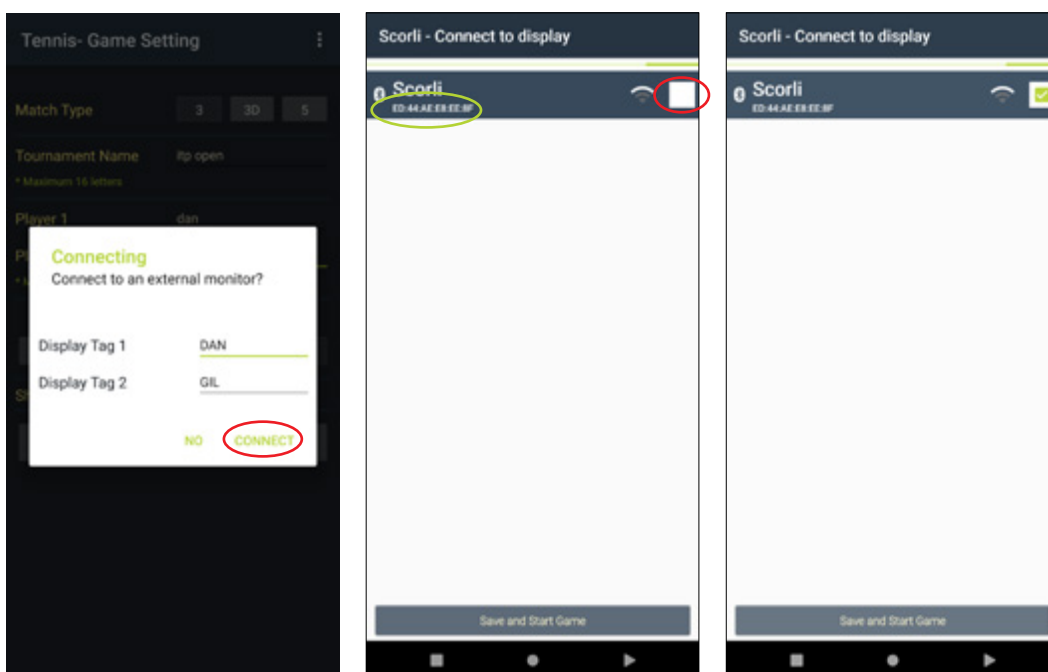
Tennis- Game Setting

Match Type 3 3D 5

Tournament Name itp open

* Maximum 16 letters

Player 1 dan

Connecting

Connect to an external monitor?

Display Tag 1 DAN

Display Tag 2 GIL

NO CONNECT

Scorli - Connect to display

Scorli

ED:44:AE:E8:EE:8F

Save and Start Game

Scorli - Connect to display

Scorli

ED:44:AE:E8:EE:8F

Save and Start Game